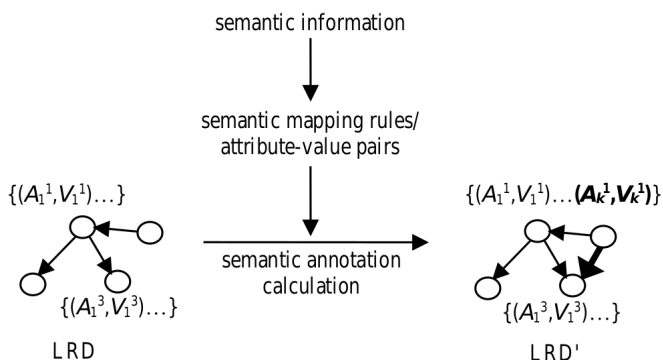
semantic information

semantic mapping rules/ attribute-value pairs

$\{(A_1^1, V_1^1)\ldots\}$

$\{(A_1^3, V_1^3)\ldots\}$

LRD

semantic annotation calculation

$\{(A_1^1, V_1^1)\ldots(\boldsymbol{A_k^1}, \boldsymbol{V_k^1})\}$

$\{(A_1^3, V_1^3)\ldots\}$

LRD'